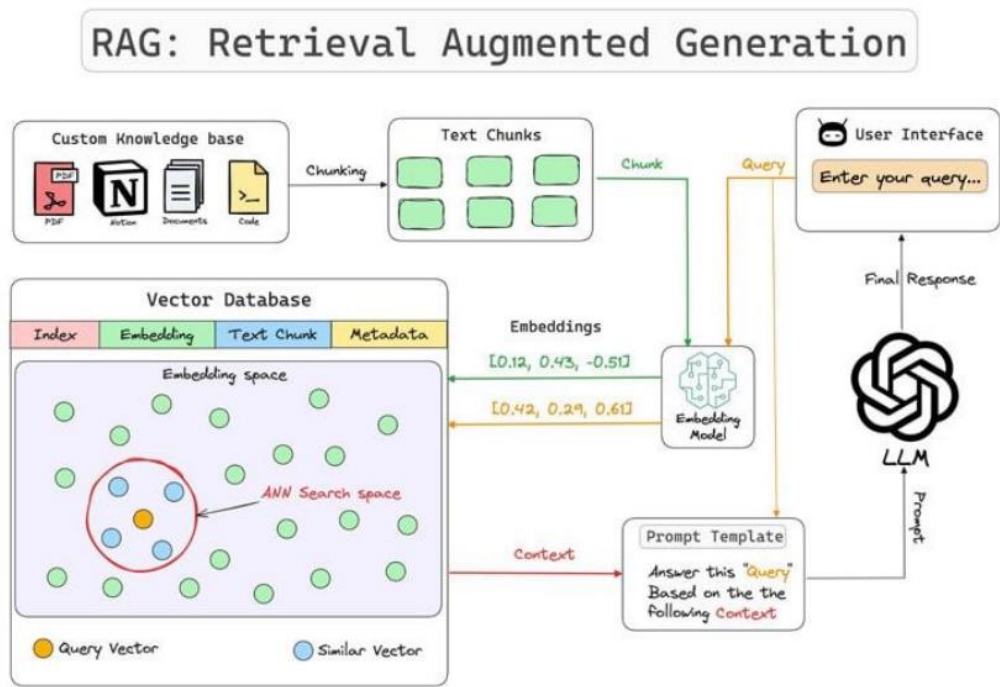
RAG: Retrieval Augmented Generation

Custom Knowledge base

PDF

PDF

N

Notion

Documents

Code

Chunking

Text Chunks

Chunk

Query

User Interface

Enter your query...

Final Response

Vector Database

| Index | Embedding | Text Chunk | Metadata |
|---|---|---|---|

Embeddings

[0.12, 0.43, -0.51]

[0.42, 0.29, 0.61]

Embedding Model

Embedding space

ANN Search space

LLM

Prompt

Context

Prompt Template

Answer this "Query" Based on the the following Context

Query Vector

Similar Vector